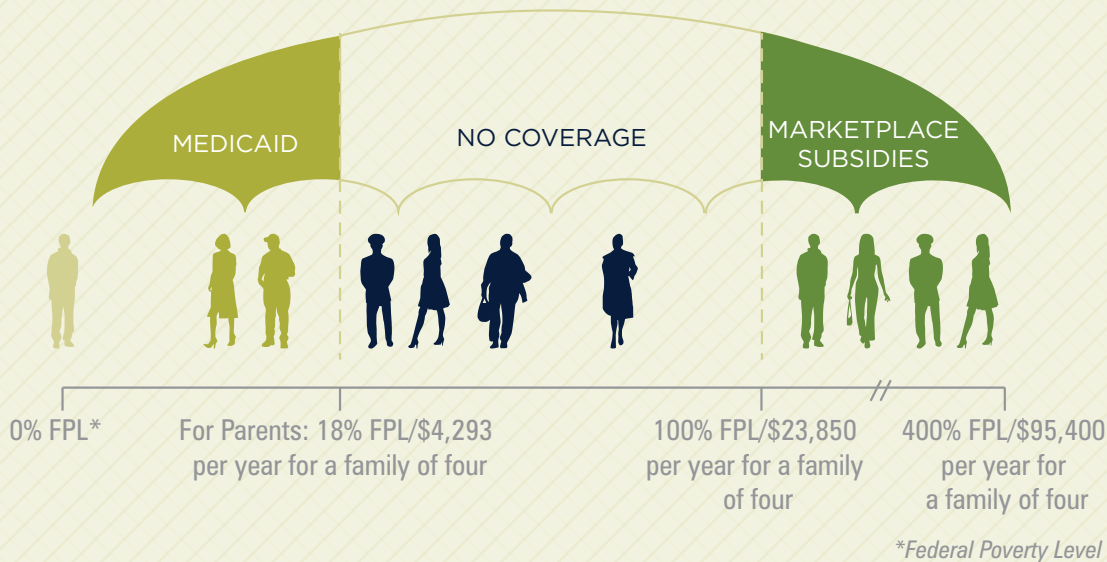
MEDICAID

NO COVERAGE

MARKETPLACE SUBSIDIES

0% FPL*

For Parents: 18% FPL/$4,293 per year for a family of four

100% FPL/$23,850 per year for a family of four

400% FPL/$95,400 per year for a family of four

*Federal Poverty Level